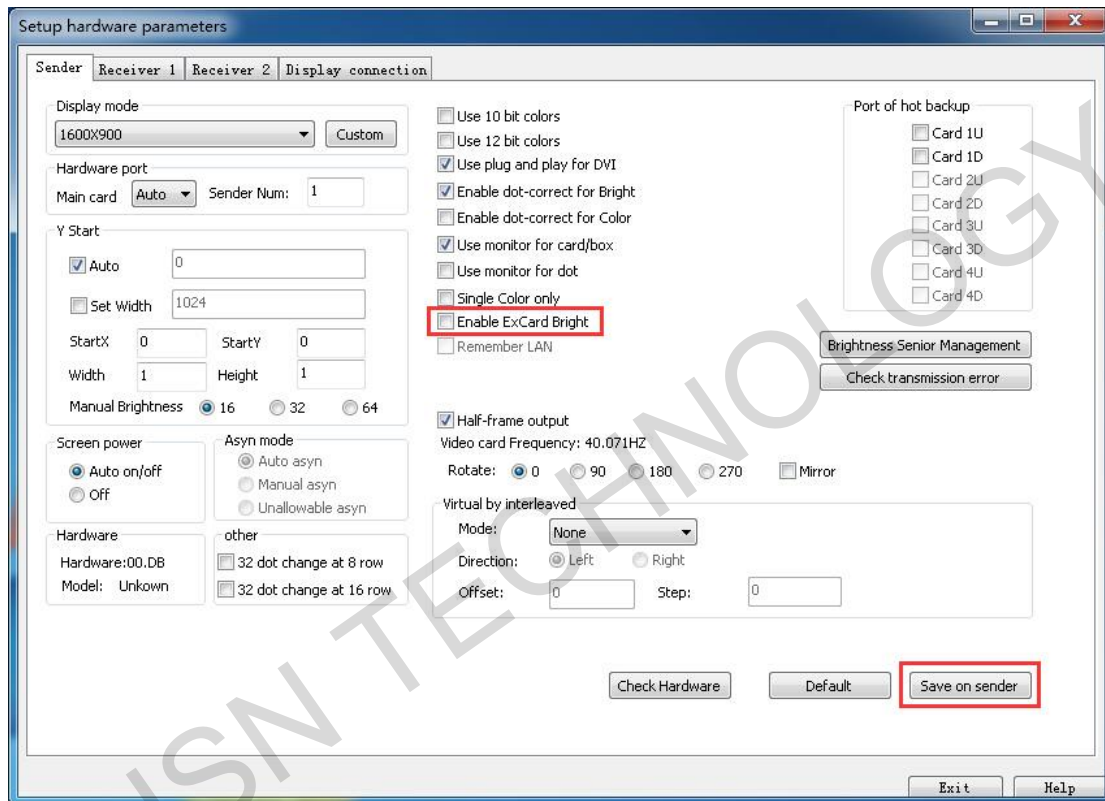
Setup hardware parameters

Sender | Receiver 1 | Receiver 2 | Display connection

Display mode
1600X900
Custom

Hardware port
Main card Auto Sender Num: 1

Y Start
Auto 0
Set Width 1024
StartX 0 StartY 0
Width 1 Height 1
Manual Brightness 16 32 64

Screen power
Auto on/off
Off

Asyn mode
Auto asyn
Manual asyn
Unallowable asyn

Hardware
Hardware:00.DB
Model: Unkown

other
32 dot change at 8 row
32 dot change at 16 row

Use 10 bit colors
Use 12 bit colors
Use plug and play for DVI
Enable dot-correct for Bright
Enable dot-correct for Color
Use monitor for card/box
Use monitor for dot
Single Color only
Enable ExCard Bright
Remember LAN

Port of hot backup
Card 1U
Card 1D
Card 2U
Card 2D
Card 3U
Card 3D
Card 4U
Card 4D

Brightness Senior Management
Check transmission error

Half-frame output
Video card Frequency: 40.071HZ
Rotate: 0 90 180 270 Mirror

Virtual by interleaved
Mode: None
Direction: Left Right
Offset: 0 Step: 0

Check Hardware
Default
Save on sender

Exit
Help

ISN TECHNOLOGY